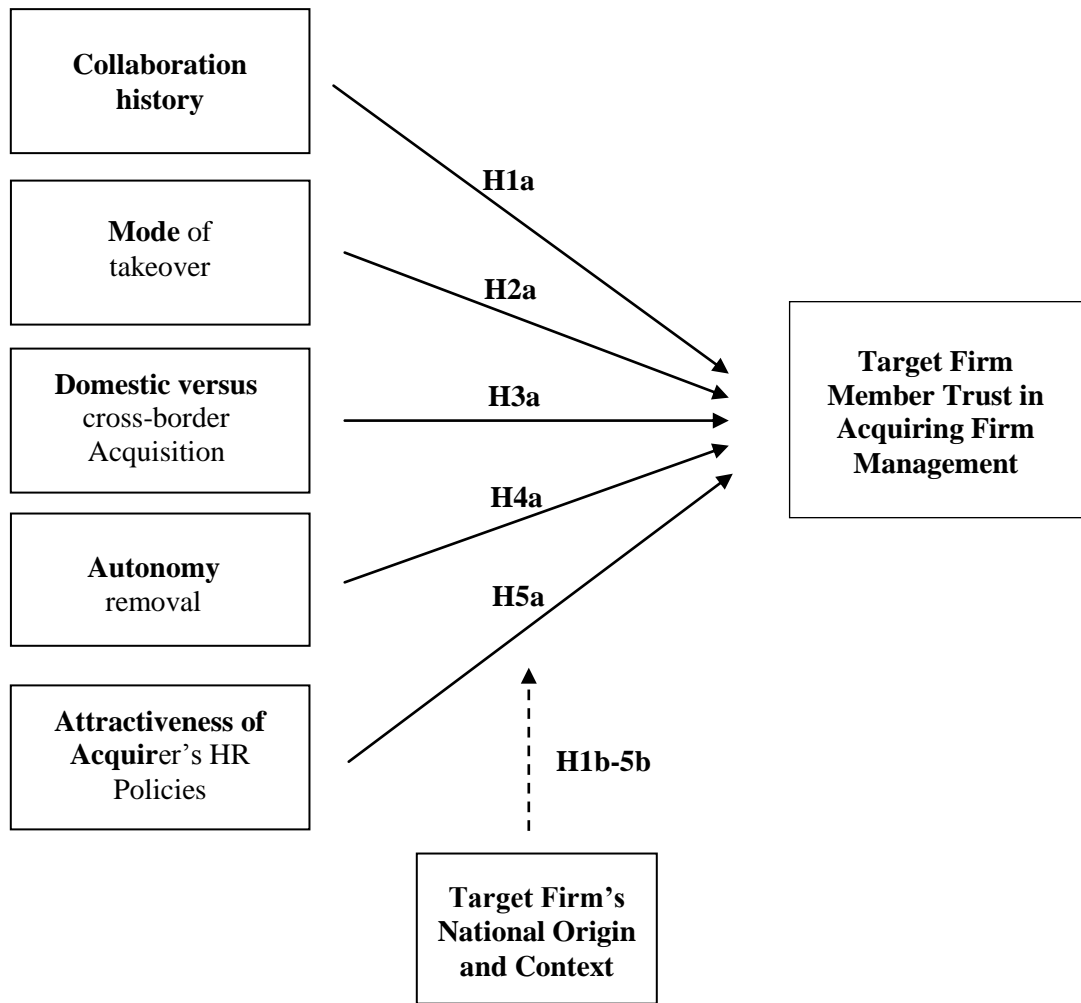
Collaboration history

Mode of takeover

Domestic versus cross-border Acquisition

Autonomy removal

Attractiveness of Acquirer's HR Policies

H1a

H2a

H3a

H4a

H5a

Target Firm Member Trust in Acquiring Firm Management

H1b-5b

Target Firm's National Origin and Context